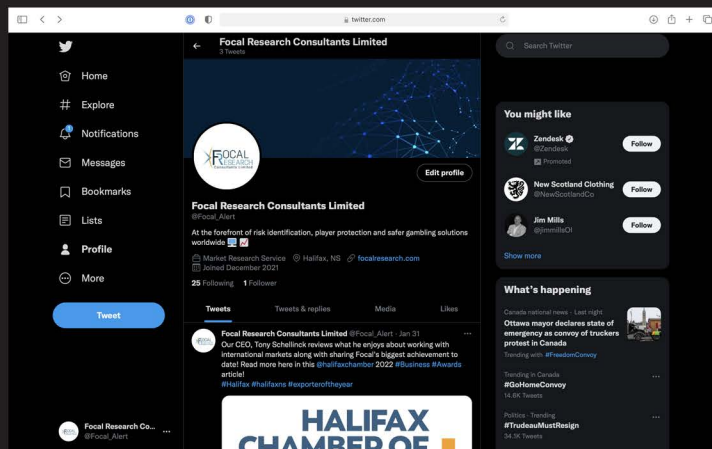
twitter.com

Home
Explore
Notifications
Messages
Bookmarks
Lists
Profile
More
Tweet

Focal Research Co...
@Focal_Alert

Focal Research Consultants Limited
3 Tweets

FOCAL RESEARCH Consultants Limited

Edit profile

Focal Research Consultants Limited
@Focal_Alert

At the forefront of risk identification, player protection and safer gambling solutions worldwide

Market Research Service Halifax, NS focalresearch.com
Joined December 2021

25 Following 1 Follower

Tweets Tweets & replies Media Likes

Focal Research Consultants Limited @Focal_Alert · Jan 31
Our CEO, Tony Schellinck reviews what he enjoys about working with international markets along with sharing Focal's biggest achievement to date! Read more here in this @halifaxchamber 2022 #Business #Awards article!
#Halifax #halifaxns #exporteroftheyear

HALIFAX CHAMBER OF

Search Twitter

You might like

Zendesk
@Zendesk
Promoted
Follow

New Scotland Clothing
@NewScotlandCo
Follow

Jim Mills
@jimmillsOI
Follow

Show more

What's happening

Canada national news · Last night
Ottawa mayor declares state of emergency as convoy of truckers protest in Canada
Trending with #FreedomConvoy

Trending in Canada
#GoHomeConvoy
14.6K Tweets

Politics · Trending
#TrudeauMustResign
34.5K Tweets